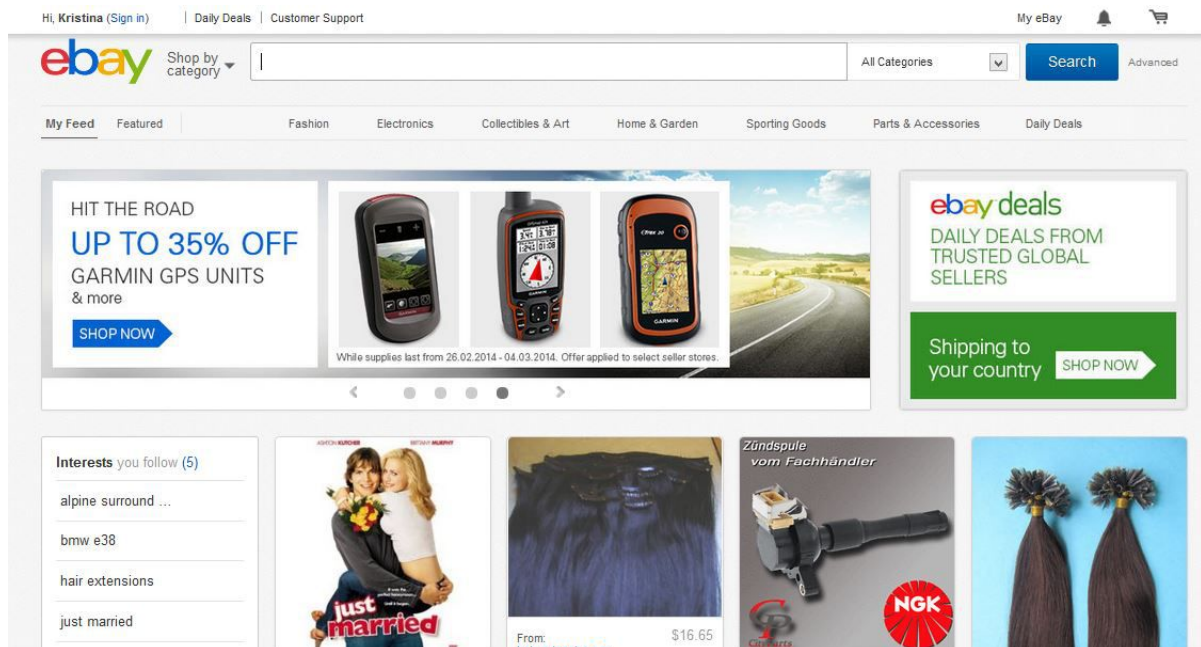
Hi, Kristina (Sign in) | Daily Deals | Customer Support

My eBay

ebay Shop by category

All Categories

Search

Advanced

My Feed Featured Fashion Electronics Collectibles & Art Home & Garden Sporting Goods Parts & Accessories Daily Deals

HIT THE ROAD
UP TO 35% OFF
GARMIN GPS UNITS
& more

SHOP NOW

While supplies last from 26.02.2014 - 04.03.2014. Offer applied to select seller stores.

GARMIN

ebay deals
DAILY DEALS FROM TRUSTED GLOBAL SELLERS

Shipping to your country
SHOP NOW

Interests you follow (5)

alpine surround ...

bmw e38

hair extensions

just married

ASHTON KUTCHER BRITTANY MURPHY

just married

From:

$16.65

Zündspule vom Fachhändler

NGK